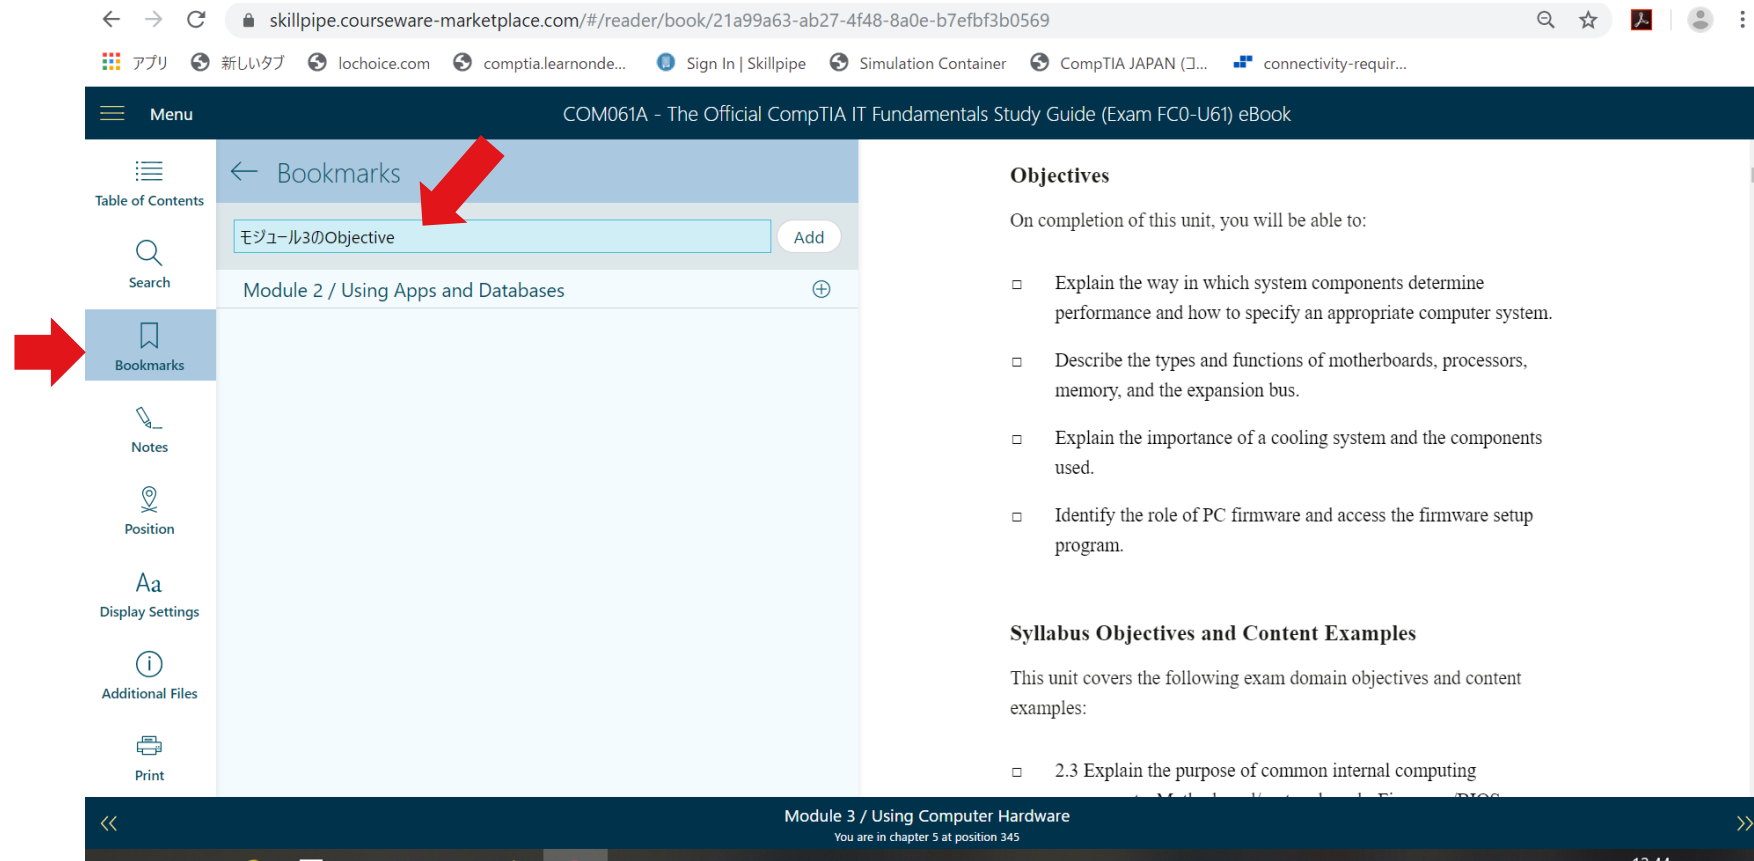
skillpipe.courseware-marketplace.com/#/reader/book/21a99a63-ab27-4f48-8a0e-b7efbf3b0569

アプリ 新しいタブ lochoice.com comptia.learnonde... Sign In | Skillpipe Simulation Container CompTIA JAPAN (コ... connectivity-requir...

Menu COM061A - The Official CompTIA IT Fundamentals Study Guide (Exam FC0-U61) eBook

Table of Contents
Search
Bookmarks
Notes
Position
Aa
Display Settings
Additional Files
Print

Bookmarks

モジュール3のObjective Add

Module 2 / Using Apps and Databases

Objectives

On completion of this unit, you will be able to:

Explain the way in which system components determine performance and how to specify an appropriate computer system.

Describe the types and functions of motherboards, processors, memory, and the expansion bus.

Explain the importance of a cooling system and the components used.

Identify the role of PC firmware and access the firmware setup program.

Syllabus Objectives and Content Examples

This unit covers the following exam domain objectives and content examples:

2.3 Explain the purpose of common internal computing

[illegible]

Module 3 / Using Computer Hardware
You are in chapter 5 at position 345